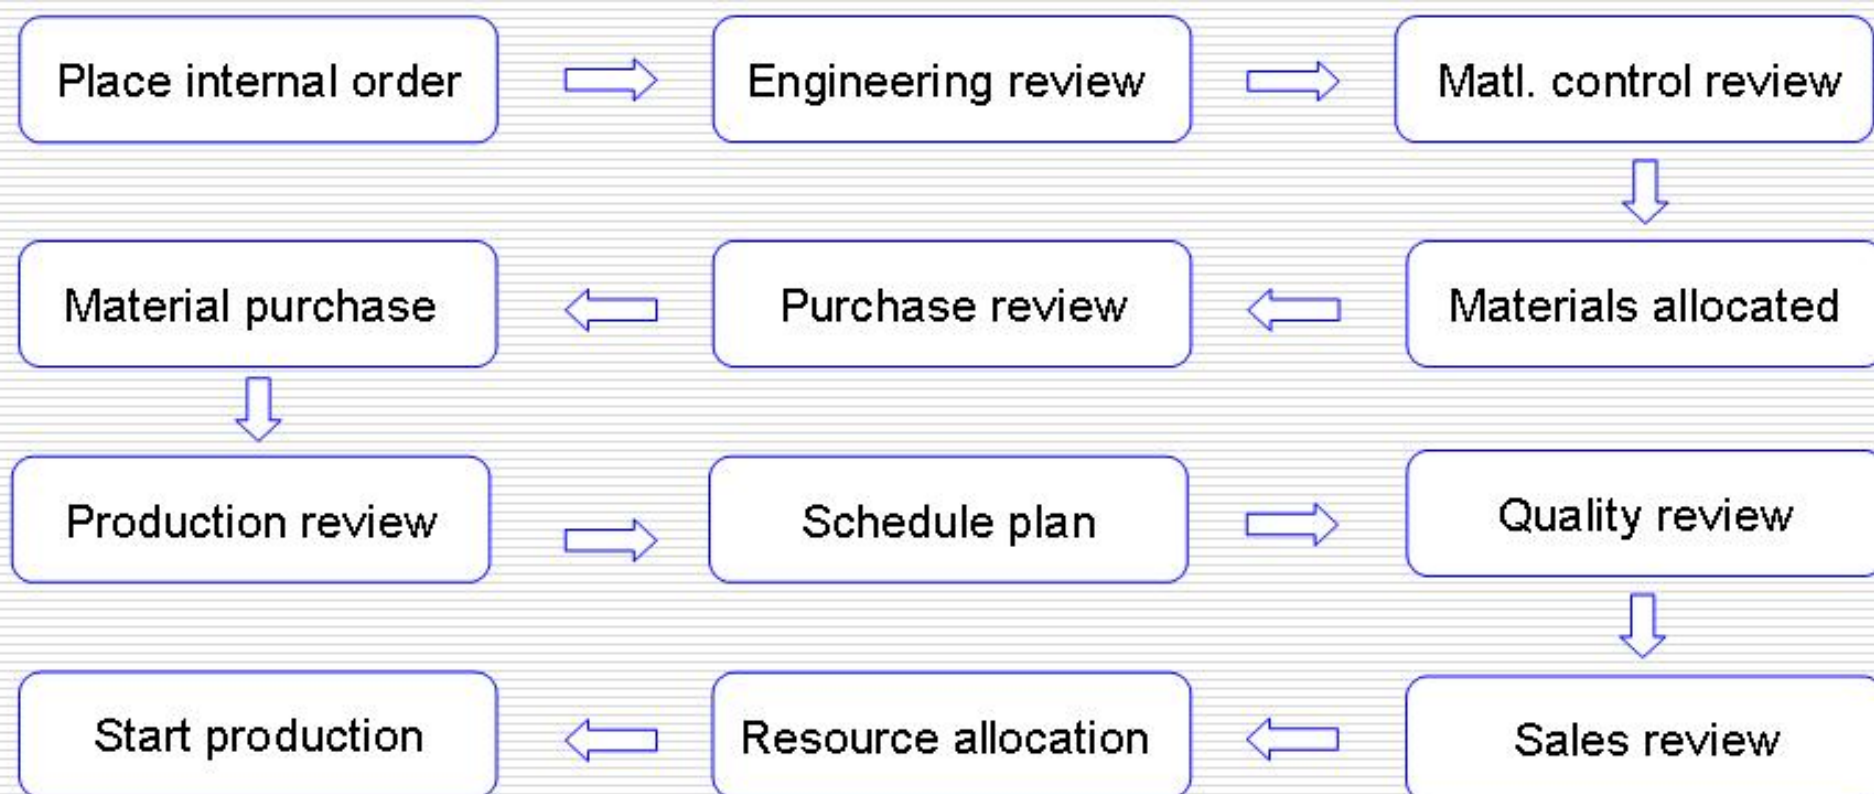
Place internal order

Engineering review

Matl. control review

Materials allocated

Purchase review

Material purchase

Production review

Schedule plan

Quality review

Sales review

Resource allocation

Start production